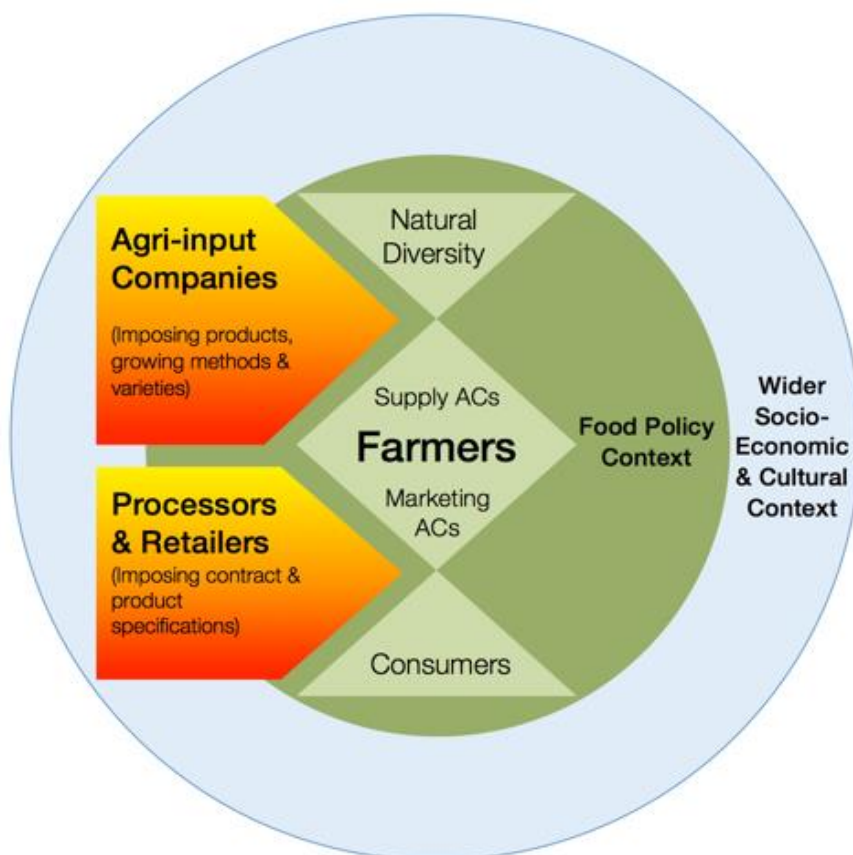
Agri-input Companies

(Imposing products, growing methods & varieties)

Processors & Retailers

(Imposing contract & product specifications)

Natural Diversity

Supply ACs

Farmers

Marketing ACs

Consumers

Food Policy Context

Wider Socio-Economic & Cultural Context